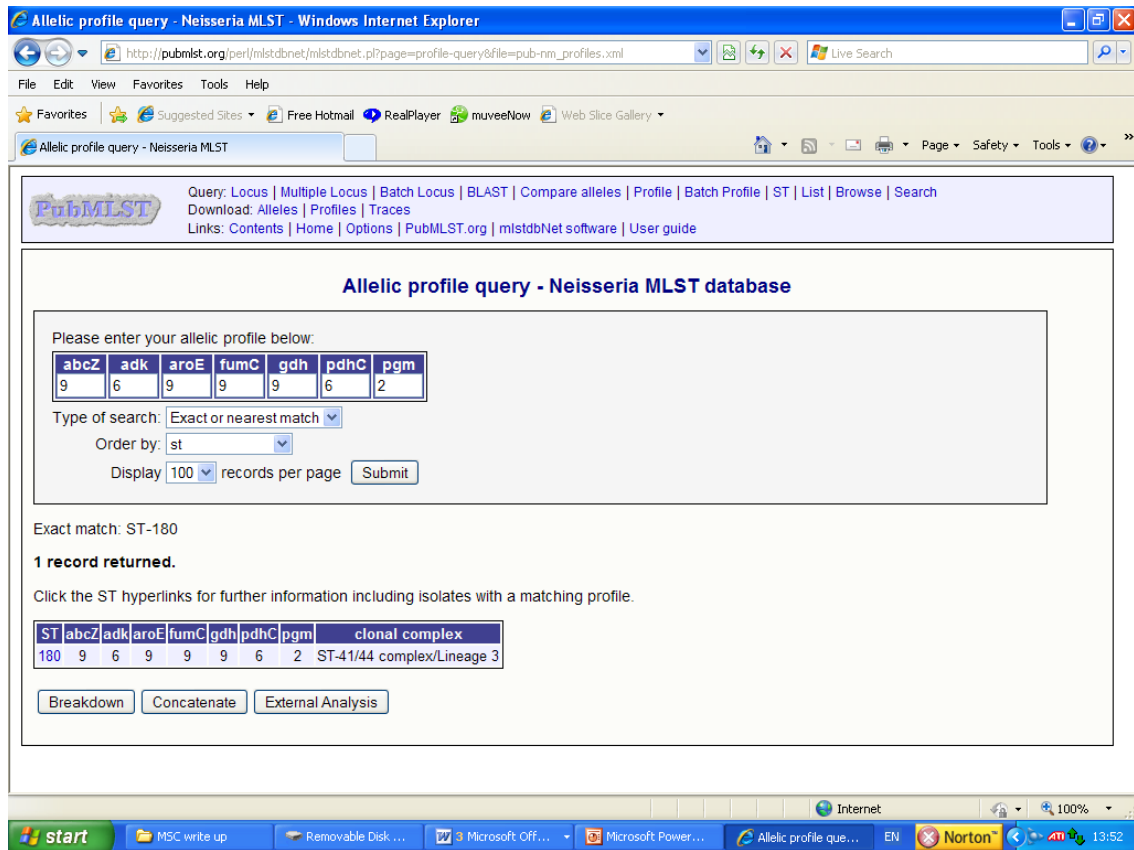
Allelic profile query - Neisseria MLST - Windows Internet Explorer

http://pubmlst.org/perl/mlstdbnet/mlstdbnet.pl?page=profile-query&file=pub-nm_profiles.xml

Live Search

File Edit View Favorites Tools Help

Favorites | Suggested Sites ▾ Free Hotmail RealPlayer muveeNow Web Slice Gallery ▾

Allelic profile query - Neisseria MLST

Page ▾ Safety ▾ Tools ▾

PubMLST

Query: Locus | Multiple Locus | Batch Locus | BLAST | Compare alleles | Profile | Batch Profile | ST | List | Browse | Search
Download: Alleles | Profiles | Traces
Links: Contents | Home | Options | PubMLST.org | mlstdbNet software | User guide

Allelic profile query - Neisseria MLST database

Please enter your allelic profile below:

| abcZ | adk | aroE | fumC | gdh | pdhC | pgm |
|---|---|---|---|---|---|---|
| 9 | 6 | 9 | 9 | 9 | 6 | 2 |

Type of search: Exact or nearest match
Order by: st
Display 100 records per page Submit

Exact match: ST-180

1 record returned.

Click the ST hyperlinks for further information including isolates with a matching profile.

| ST | abcZ | adk | aroE | fumC | gdh | pdhC | pgm | clonal complex |
|---|---|---|---|---|---|---|---|---|
| 180 | 9 | 6 | 9 | 9 | 9 | 6 | 2 | ST-41/44 complex/Lineage 3 |

Breakdown Concatenate External Analysis

Internet 100%

start MSC write up Removable Disk ... 3 Microsoft Off... Microsoft Power... Allelic profile que... EN Norton 13:52